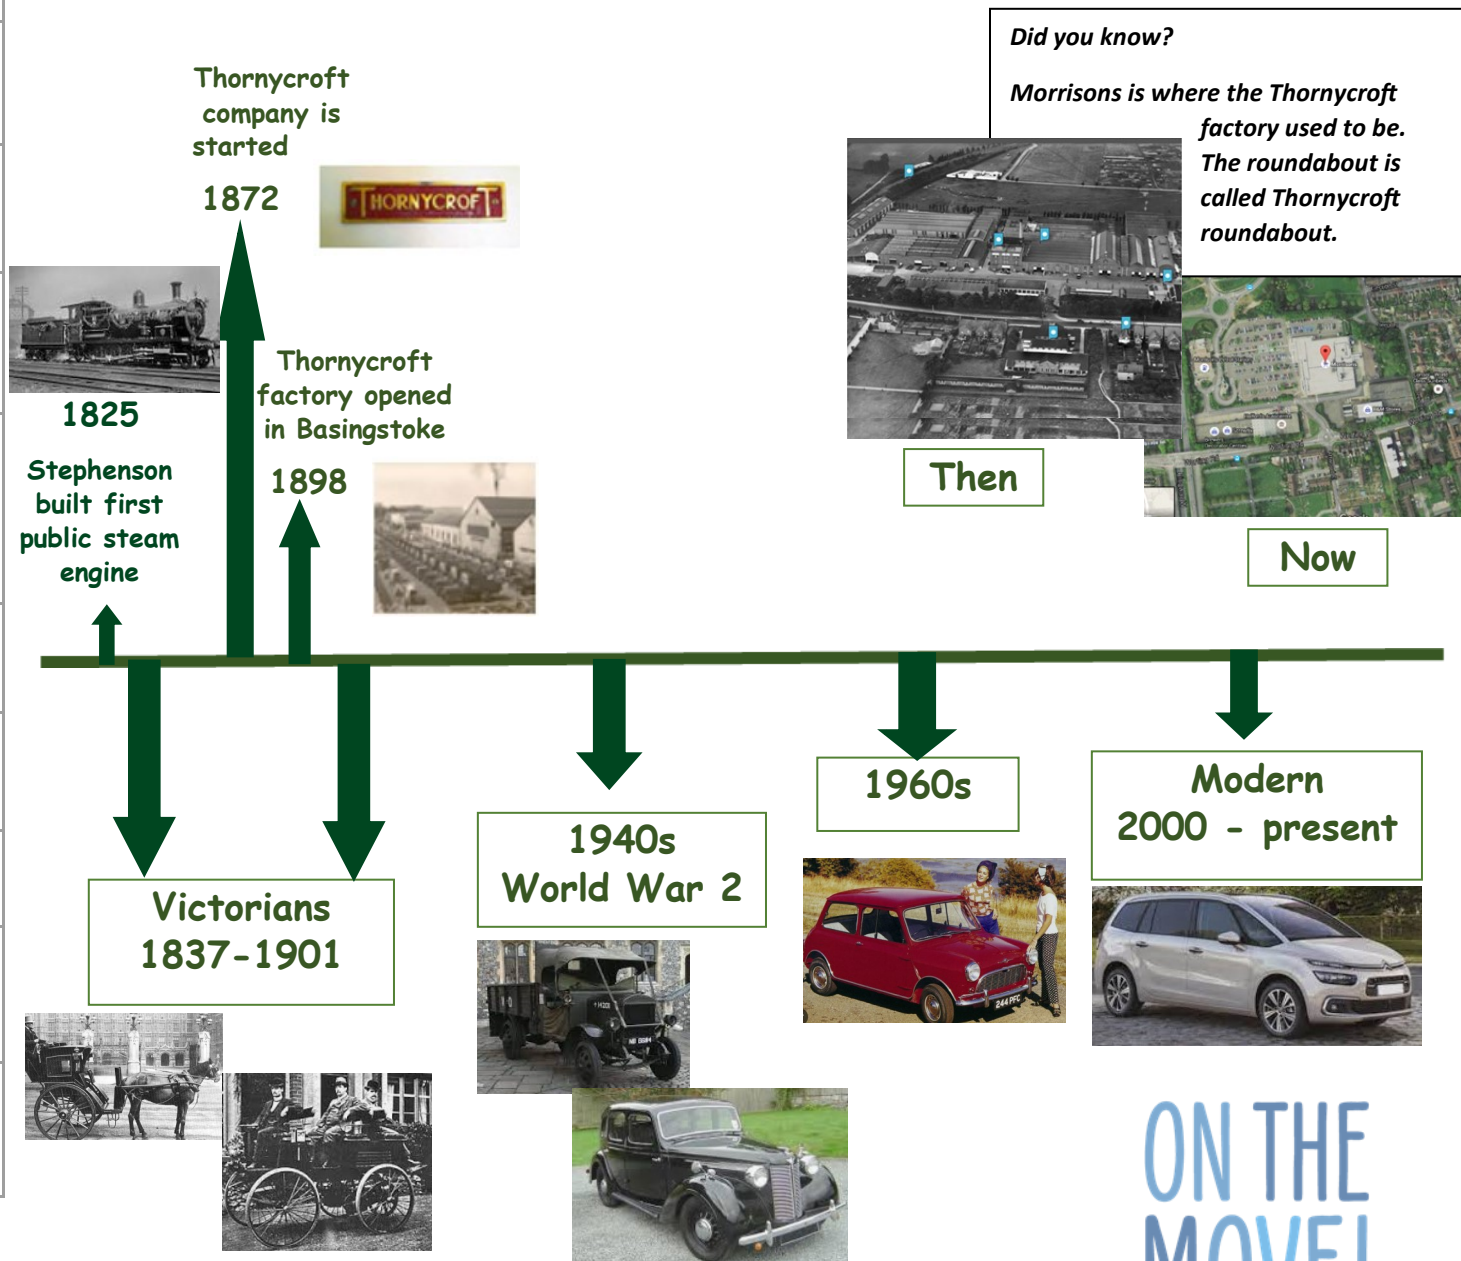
Thornycroft company is started

1872

THORNYCROFT

1825

Stephenson built first public steam engine

Thornycroft factory opened in Basingstoke

1898

Did you know?

Morrisons is where the Thornycroft factory used to be. The roundabout is called Thornycroft roundabout.

Then

Now

Victorians
1837-1901

1940s
World War 2

1960s

Modern
2000 - present

ON THE MOVE!